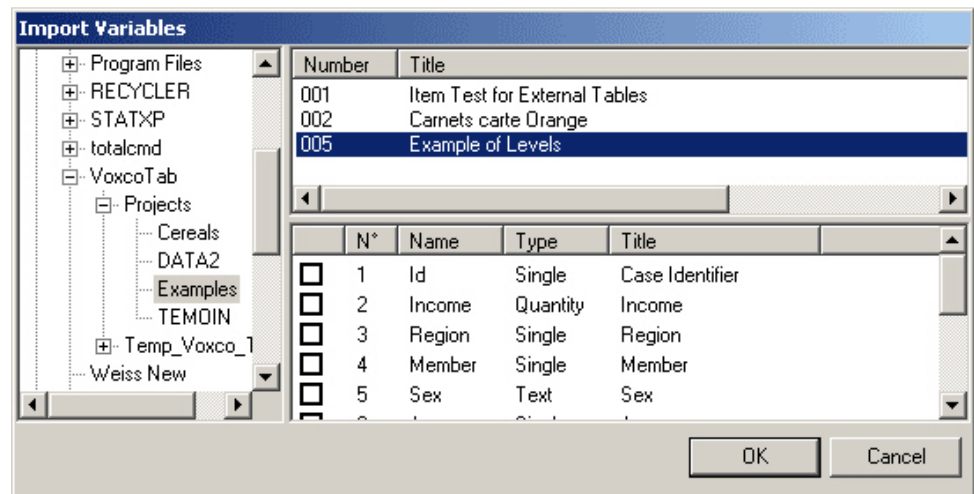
Import Variables

Program Files
RECYCLER
STATXP
totalcmd
VoxcoTab
Projects
Cereals
DATA2
Examples
TEMOIN
Temp_Voxco_1
Weiss New

| Number | Title |
|---|---|
| 001 | Item Test for External Tables |
| 002 | Carnets carte Orange |
| 005 | Example of Levels |

| | N° | Name | Type | Title |
|---|---|---|---|---|
| ☐ | 1 | Id | Single | Case Identifier |
| ☐ | 2 | Income | Quantity | Income |
| ☐ | 3 | Region | Single | Region |
| ☐ | 4 | Member | Single | Member |
| ☐ | 5 | Sex | Text | Sex |
| ☐ | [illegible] | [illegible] | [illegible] | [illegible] |

OK
Cancel